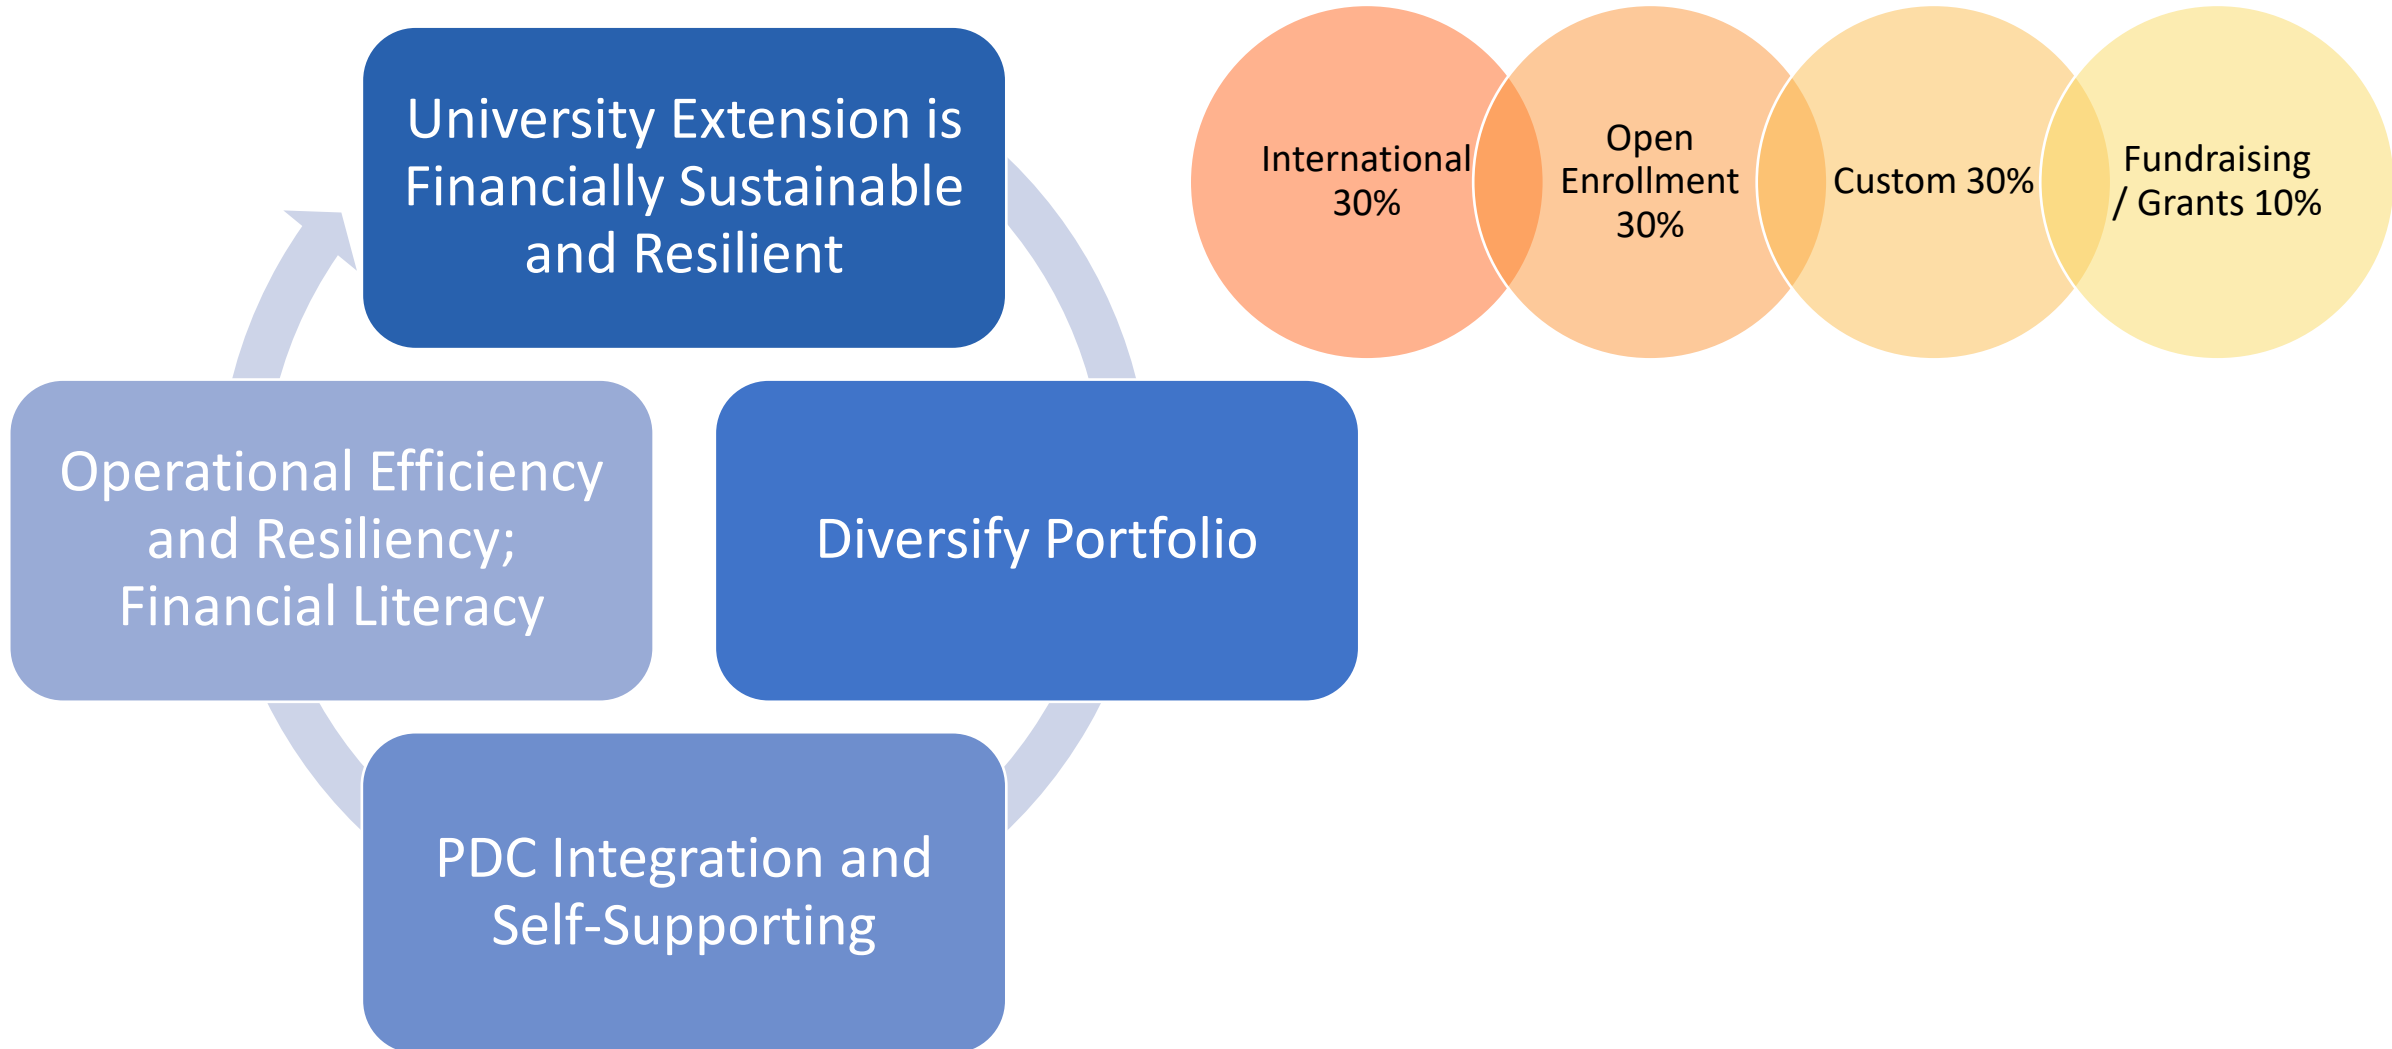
University Extension is Financially Sustainable and Resilient

Diversify Portfolio

PDC Integration and Self-Supporting

Operational Efficiency and Resiliency; Financial Literacy

International 30%

Open Enrollment 30%

Custom 30%

Fundraising / Grants 10%